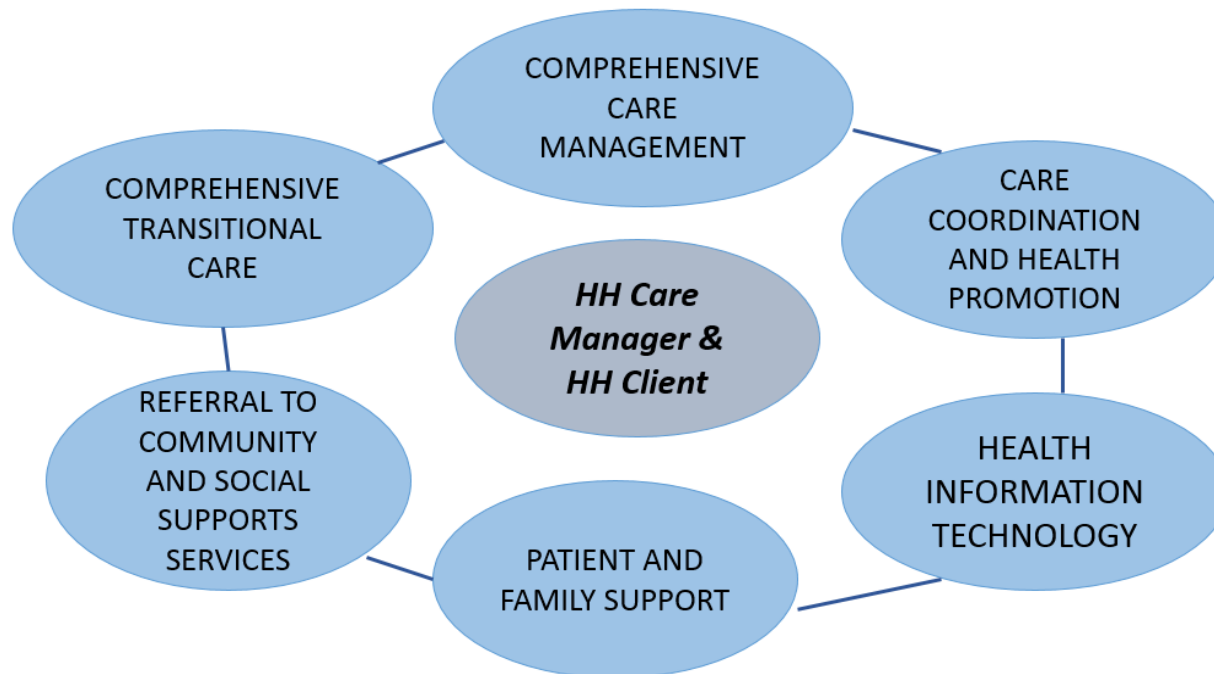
COMPREHENSIVE CARE MANAGEMENT

COMPREHENSIVE TRANSITIONAL CARE

CARE COORDINATION AND HEALTH PROMOTION

*HH Care Manager & HH Client*

REFERRAL TO COMMUNITY AND SOCIAL SUPPORTS SERVICES

HEALTH INFORMATION TECHNOLOGY

PATIENT AND FAMILY SUPPORT